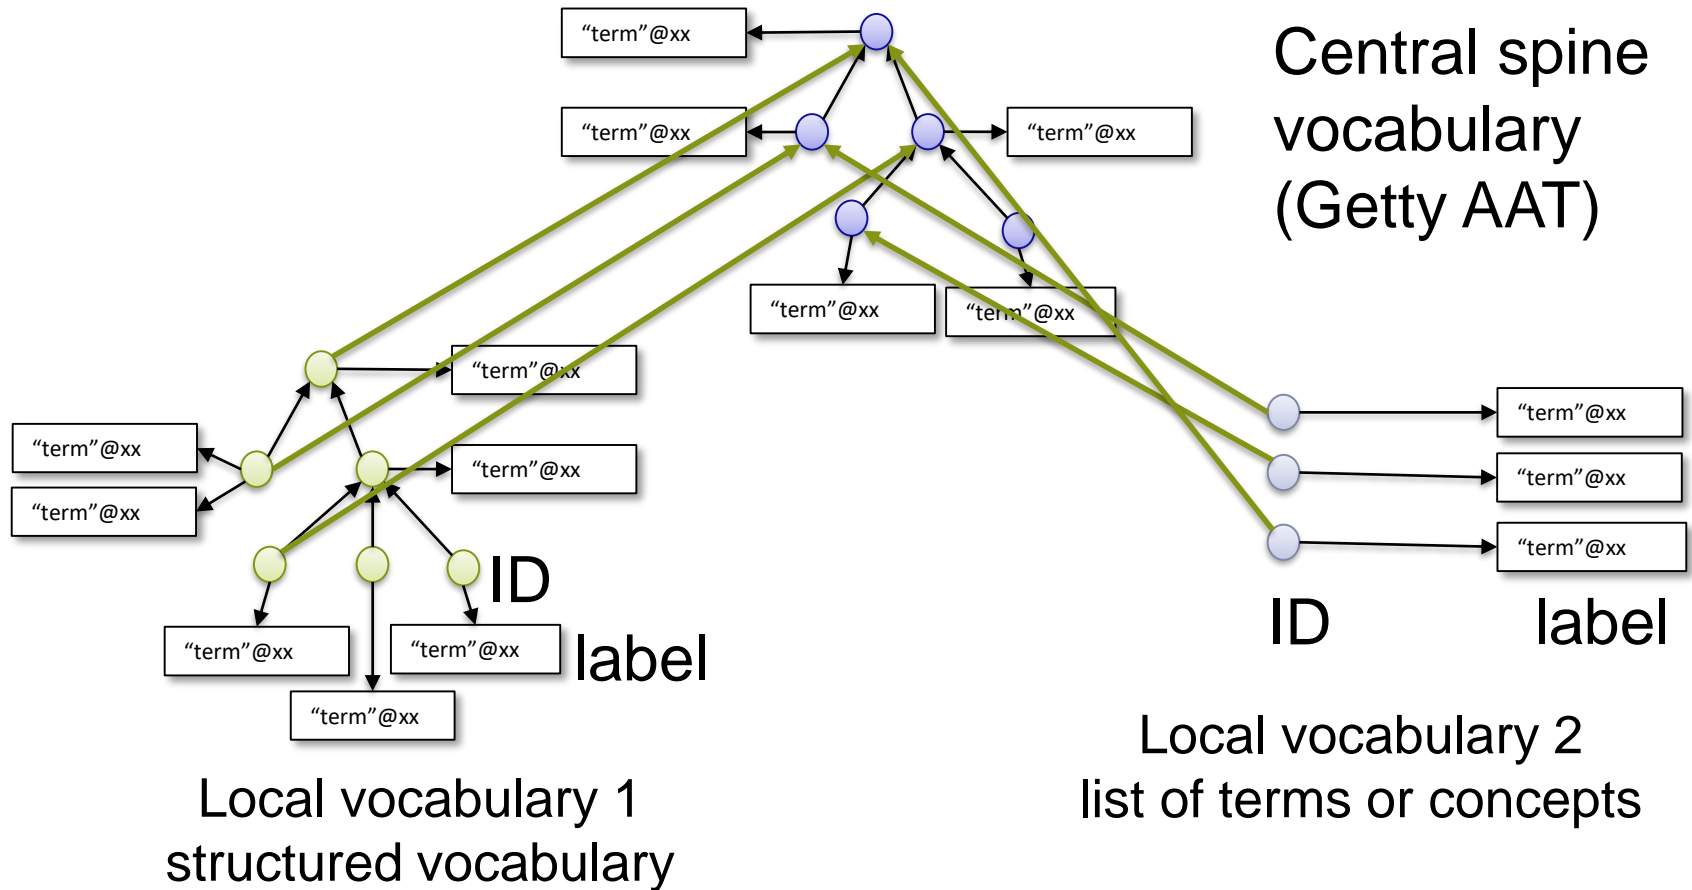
Central spine vocabulary (Getty AAT)

“term”@xx

“term”@xx

“term”@xx

“term”@xx

“term”@xx

“term”@xx

“term”@xx

“term”@xx

“term”@xx

“term”@xx

“term”@xx

“term”@xx

“term”@xx

“term”@xx

“term”@xx

ID

label

ID

label

Local vocabulary 1
structured vocabulary

Local vocabulary 2
list of terms or concepts